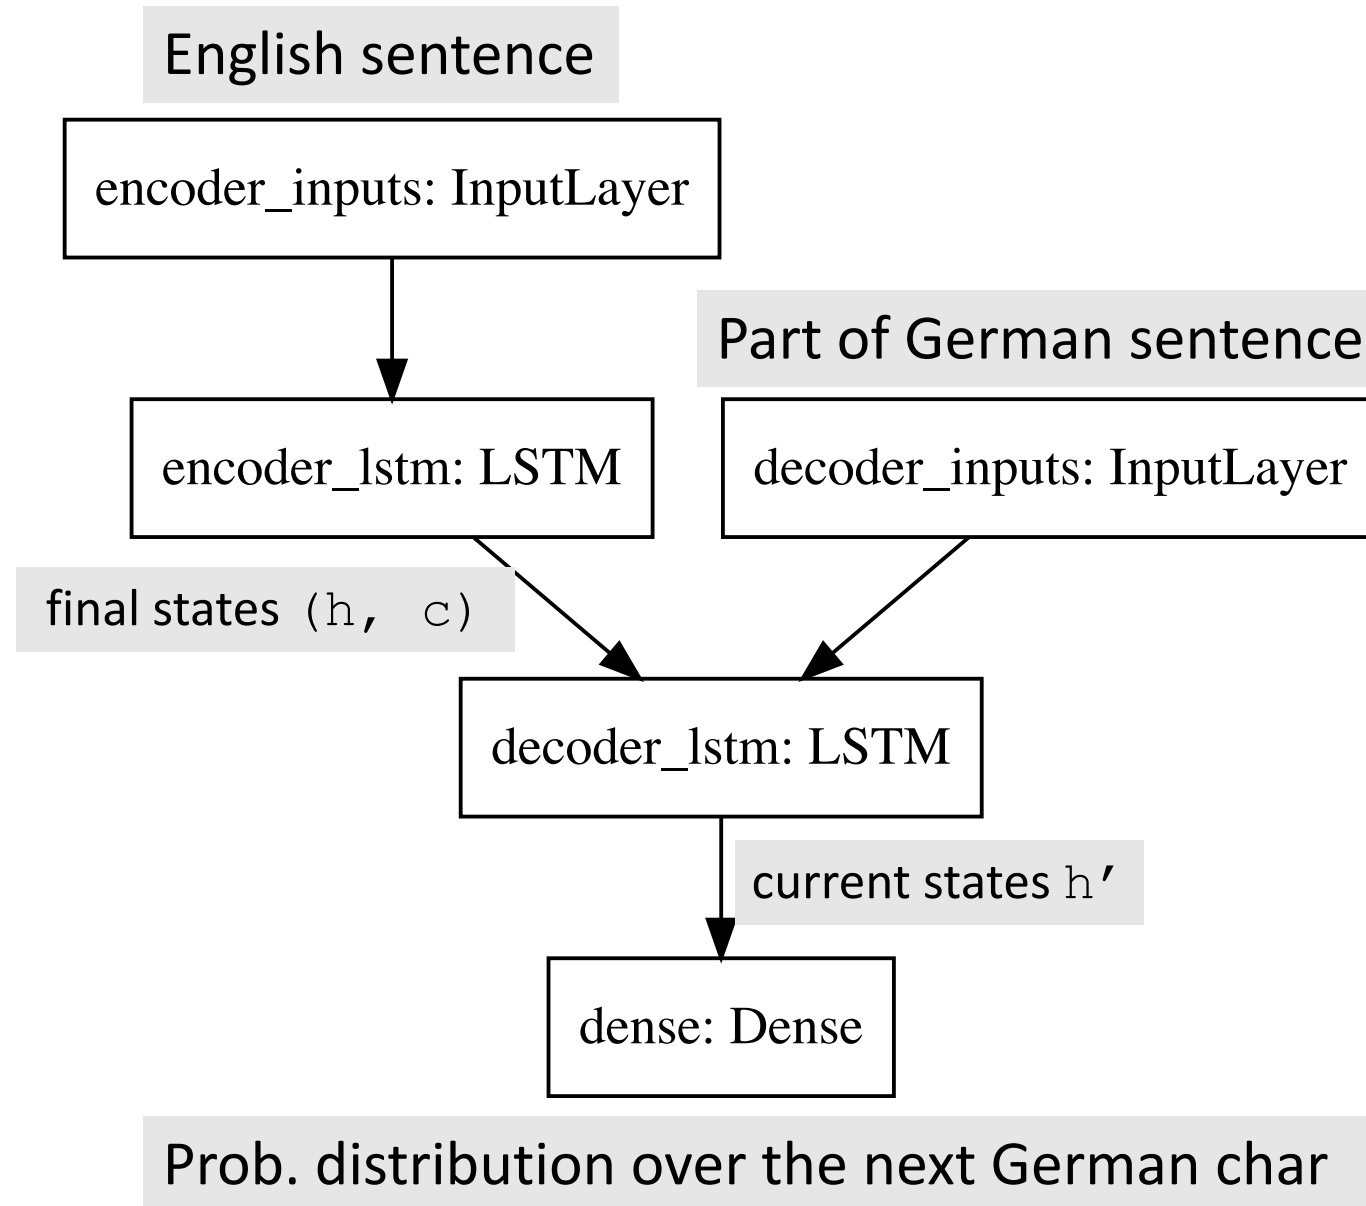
English sentence

encoder_inputs: InputLayer

Part of German sentence

encoder_lstm: LSTM

decoder_inputs: InputLayer

final states (h, c)

decoder_lstm: LSTM

current states h’

dense: Dense

Prob. distribution over the next German char